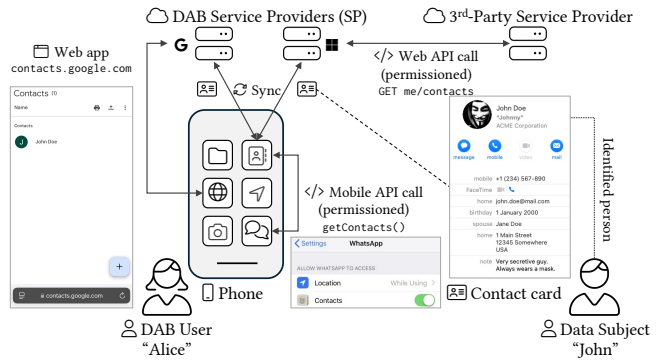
DAB Service Providers (SP)

3rd-Party Service Provider

Web app
contacts.google.com

Contacts (1)
Name
Contacts
J John Doe

ai contacts.google.com

Sync

</> Web API call (permissioned)
GET me/contacts

John Doe
"Johnny"
ACME Corporation
message mobile video mail
mobile +1 (234) 567-890
FaceTime
home john.doe@mail.com
birthday 1 January 2000
spouse Jane Doe
home 1 Main Street 12345 Somewhere USA
note Very secretive guy. Always wears a mask.

Identified person

</> Mobile API call (permissioned)
getContacts()

Settings WhatsApp
ALLOW WHATSAPP TO ACCESS
Location While Using
Contacts

Phone

Contact card

DAB User
"Alice"

Data Subject
"John"